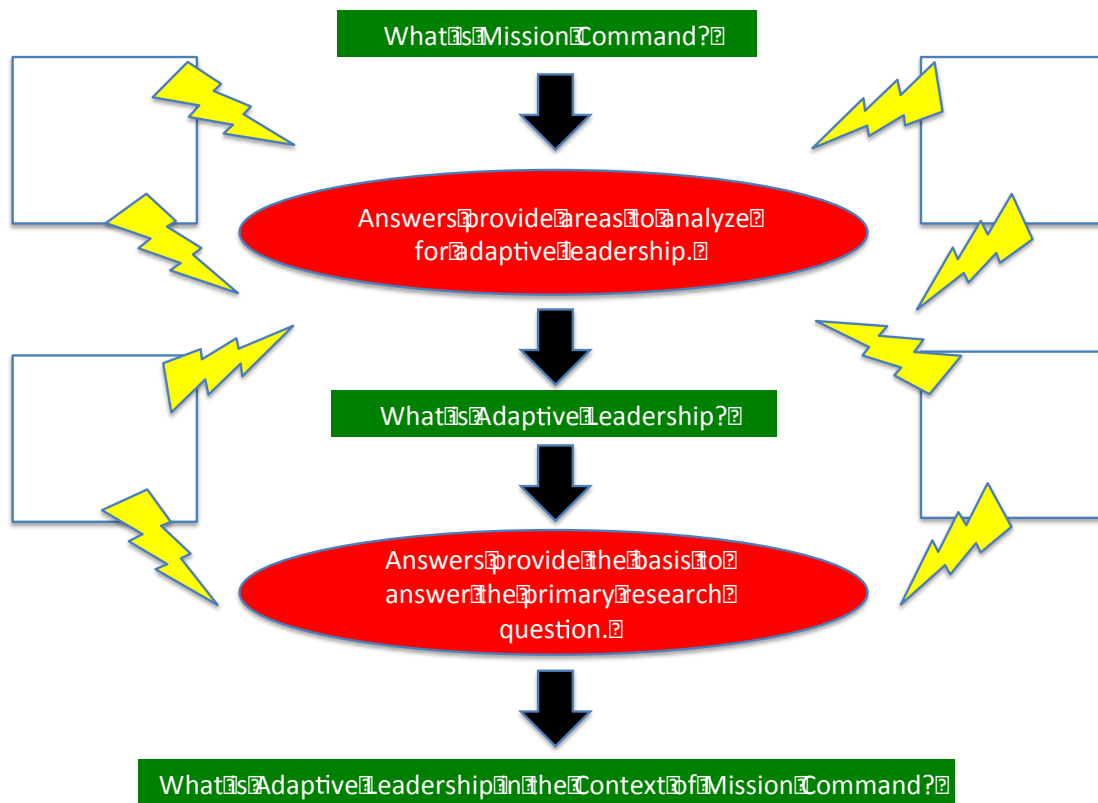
What is Mission Command?

Answers provide areas to analyze for adaptive leadership.

What is Adaptive Leadership?

Answers provide the basis to answer the primary research question.

What is Adaptive Leadership in the Context of Mission Command?